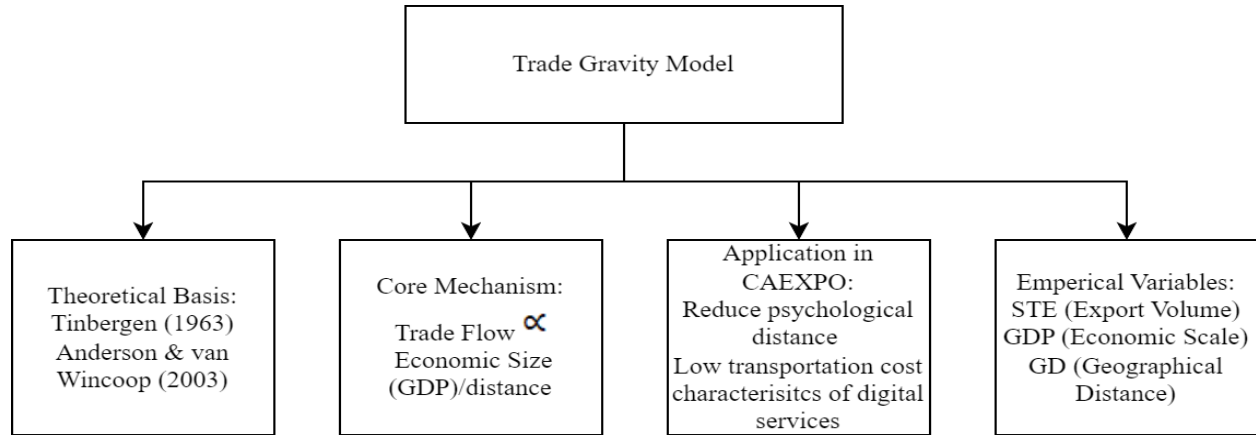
Trade Gravity Model

Theoretical Basis:
Tinbergen (1963)
Anderson & van Wincoop (2003)

Core Mechanism:
Trade Flow $\propto$ Economic Size (GDP)/distance

Application in CAEXPO:
Reduce psychological distance
Low transportation cost characterisitcs of digital services

Emperical Variables:
STE (Export Volume)
GDP (Economic Scale)
GD (Geographical Distance)